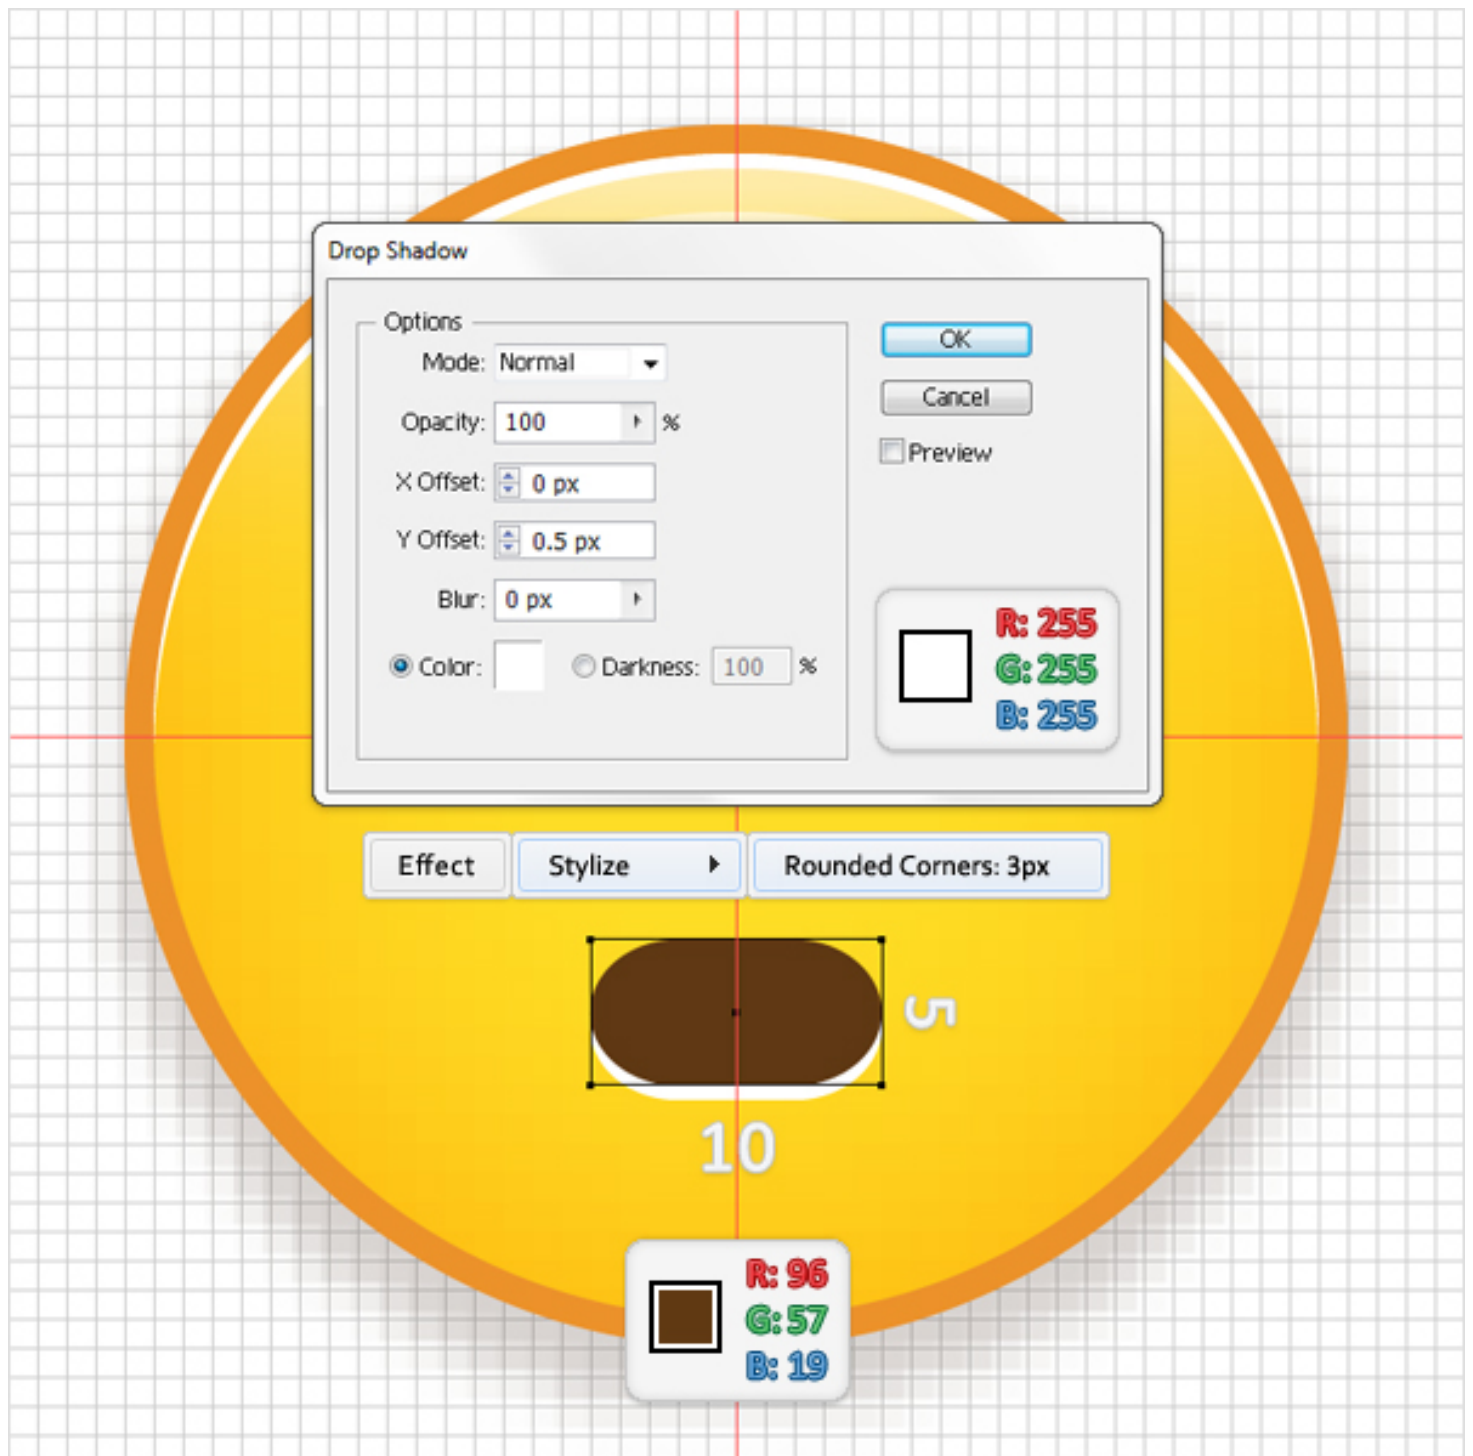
Drop Shadow

Options

Mode: Normal

Opacity: 100 %

X Offset: 0 px

Y Offset: 0.5 px

Blur: 0 px

Color:

Darkness: 100 %

OK

Cancel

Preview

R: 255
G: 255
B: 255

Effect

Stylize

Rounded Corners: 3px

5

10

R: 96
G: 57
B: 19